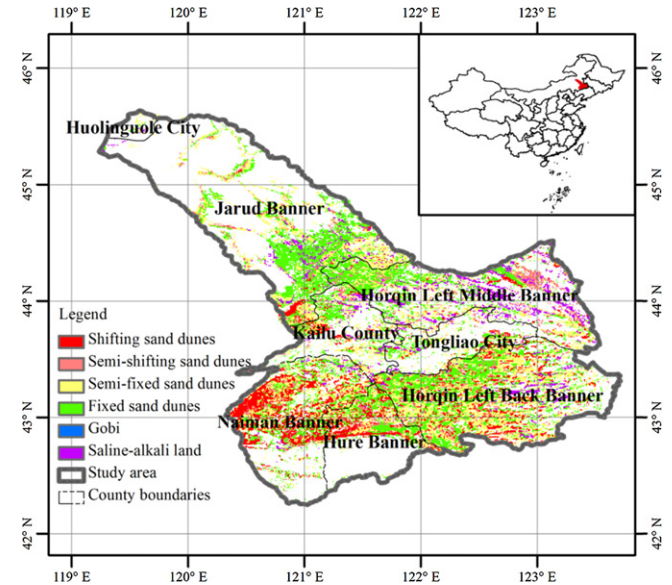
119° E 120° E 121° E 122° E 123° E

46° N
45° N
44° N
43° N
42° N

46° N
45° N
44° N
43° N
42° N

Huolinguole City

Jarud Banner

Horqin Left Middle Banner

Kailu County

Tongliao City

Horqin Left Back Banner

Naiman Banner

Hure Banner

Legend
Shifting sand dunes
Semi-shifting sand dunes
Semi-fixed sand dunes
Fixed sand dunes
Gobi
Saline-alkali land
Study area
County boundaries

119° E 120° E 121° E 122° E 123° E